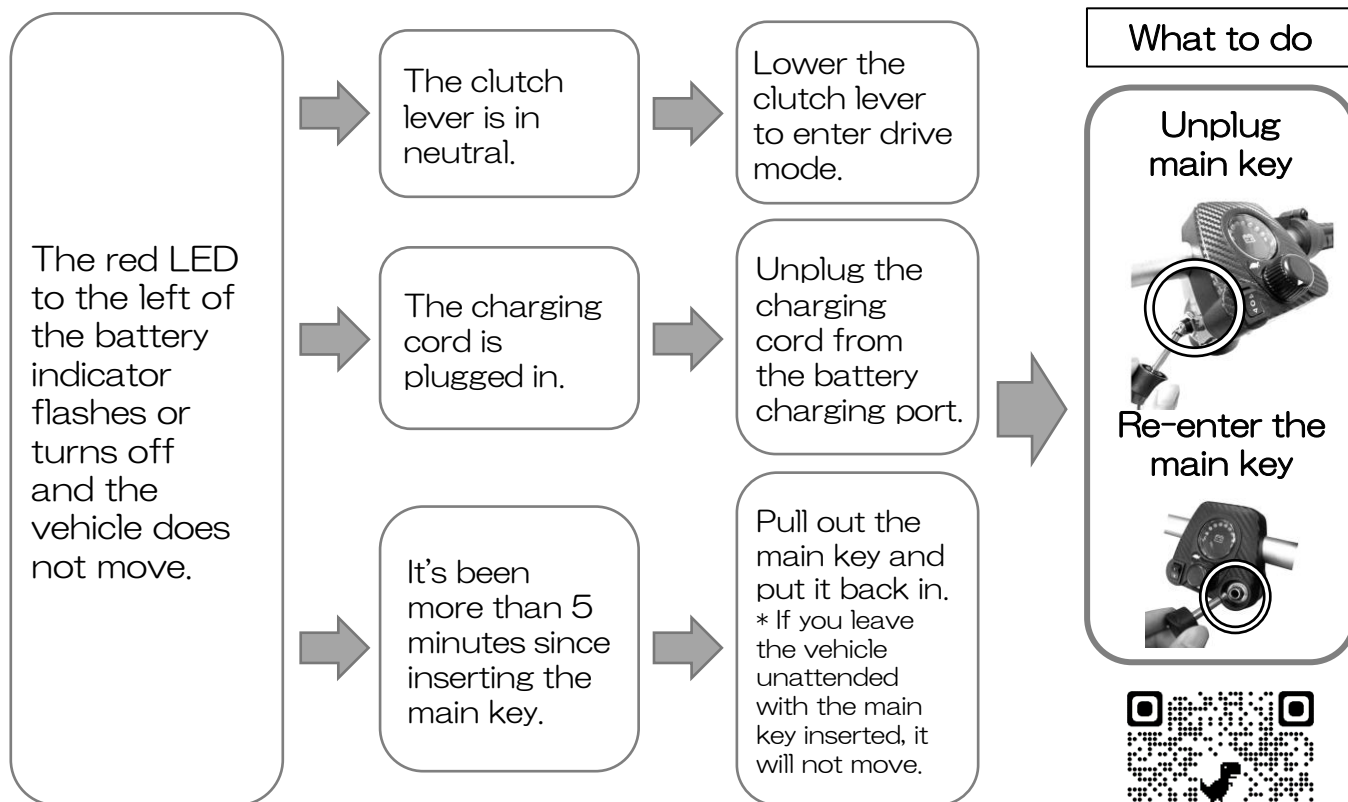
The red LED to the left of the battery indicator flashes or turns off and the vehicle does not move.

The clutch lever is in neutral.

Lower the clutch lever to enter drive mode.

The charging cord is plugged in.

Unplug the charging cord from the battery charging port.

It's been more than 5 minutes since inserting the main key.

Pull out the main key and put it back in.
* If you leave the vehicle unattended with the main key inserted, it will not move.

What to do

Unplug main key

Re-enter the main key